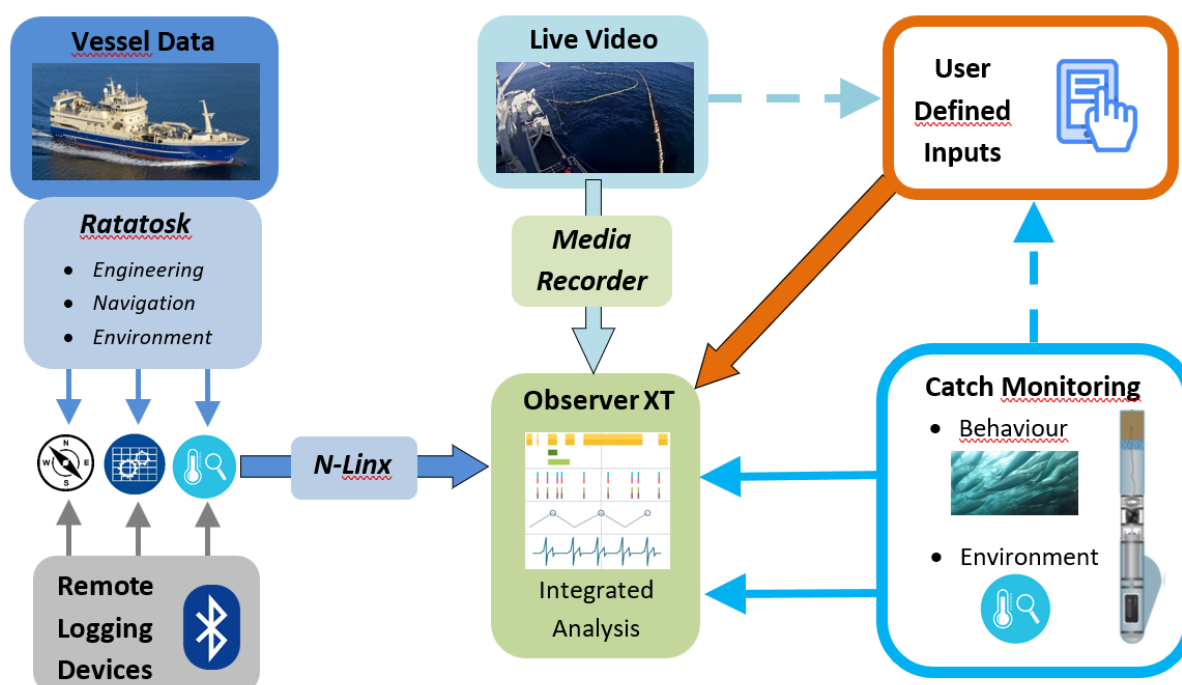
Vessel Data

Ratatosk
- Engineering
- Navigation
- Environment

N
W E
S

Remote Logging Devices

Live Video

Media Recorder

N-Linx

Observer XT

Integrated Analysis

User Defined Inputs

Catch Monitoring
- Behaviour
- Environment